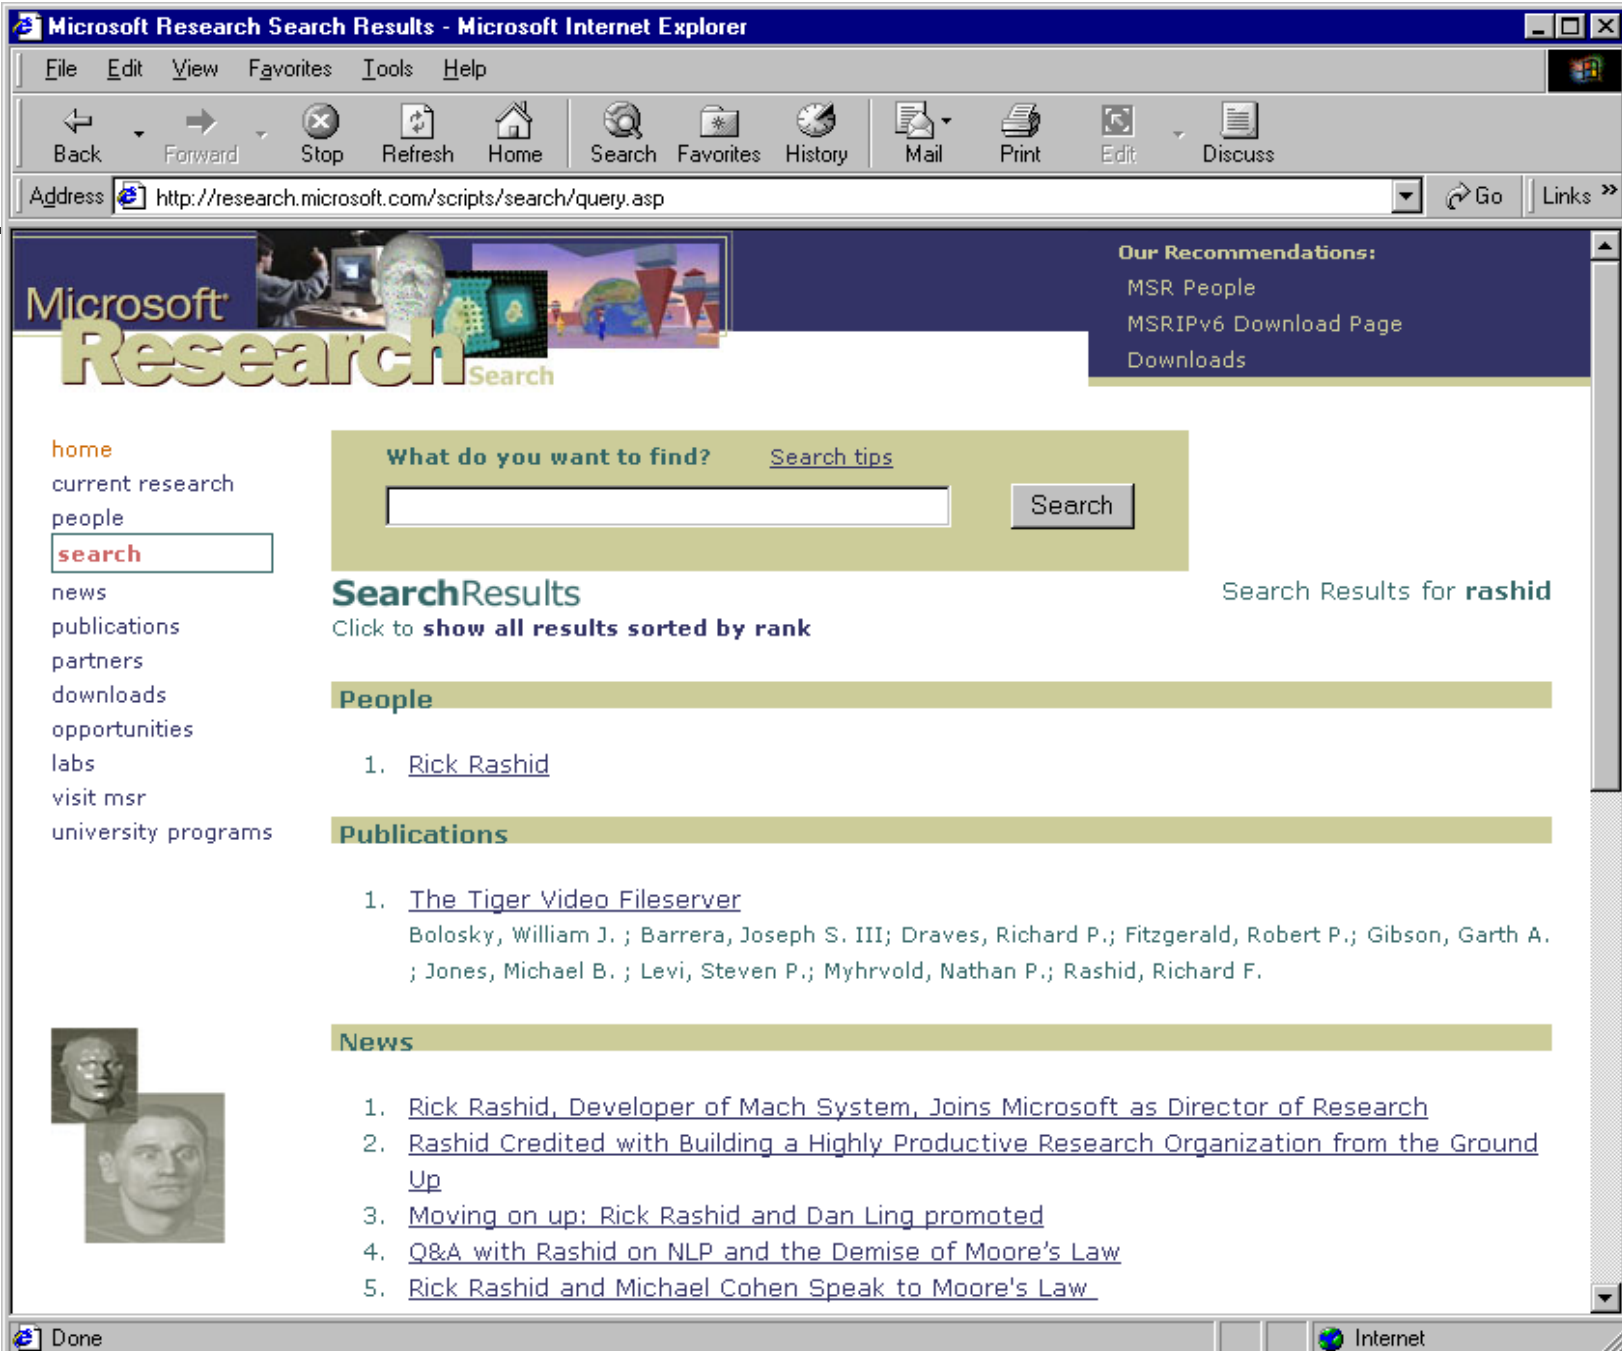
Microsoft Research Search Results - Microsoft Internet Explorer

File Edit View Favorites Tools Help

Back Forward Stop Refresh Home Search Favorites History Mail Print Edit Discuss

Address http://research.microsoft.com/scripts/search/query.asp Go Links

Microsoft Research Search

Our Recommendations:
MSR People
MSRIPv6 Download Page
Downloads

home
current research
people
search
news
publications
partners
downloads
opportunities
labs
visit msr
university programs

What do you want to find? Search tips

Search

SearchResults
Click to show all results sorted by rank

Search Results for rashid

People

1. Rick Rashid

Publications

1. The Tiger Video Fileserver
Bolosky, William J. ; Barrera, Joseph S. III; Draves, Richard P.; Fitzgerald, Robert P.; Gibson, Garth A. ; Jones, Michael B. ; Levi, Steven P.; Myhrvold, Nathan P.; Rashid, Richard F.

News

1. Rick Rashid, Developer of Mach System, Joins Microsoft as Director of Research
2. Rashid Credited with Building a Highly Productive Research Organization from the Ground Up
3. Moving on up: Rick Rashid and Dan Ling promoted
4. Q&A with Rashid on NLP and the Demise of Moore's Law
5. Rick Rashid and Michael Cohen Speak to Moore's Law

Done
Internet